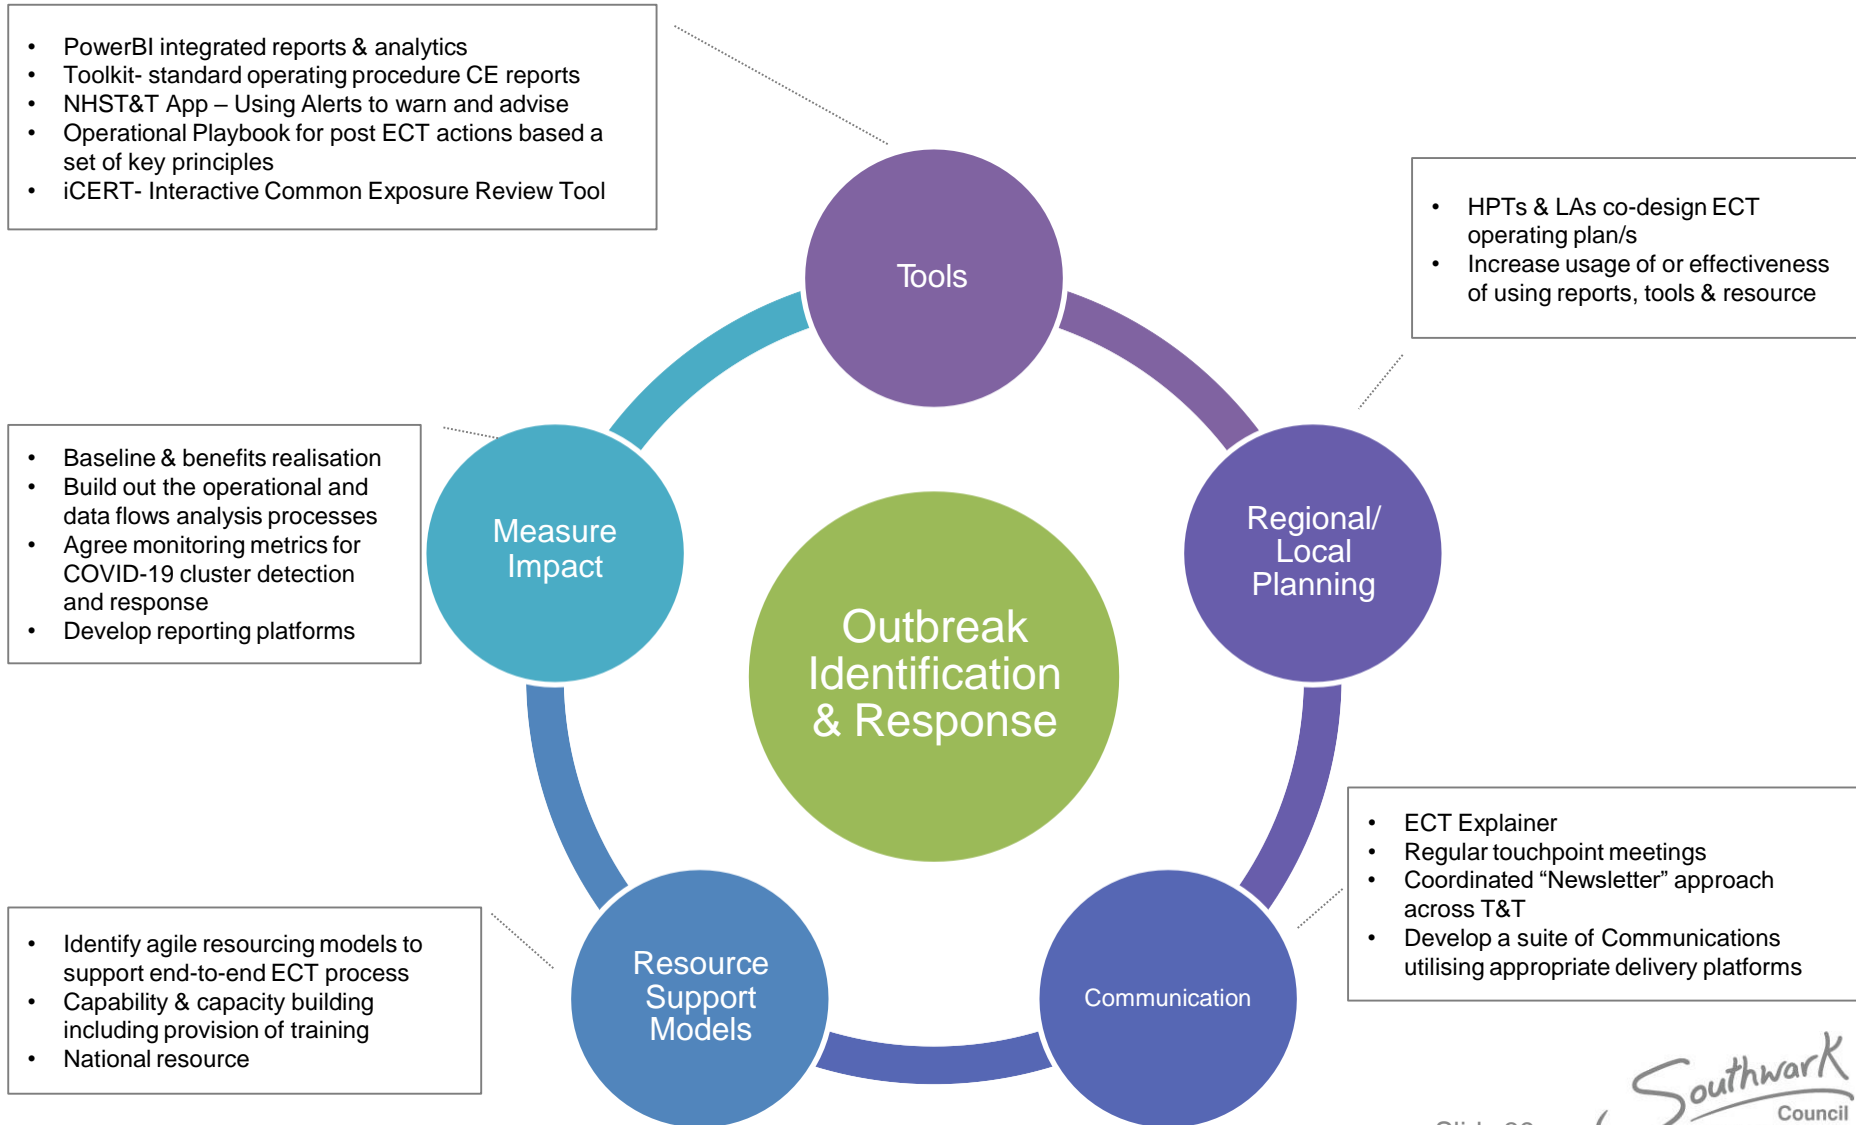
- PowerBI integrated reports & analytics
- Toolkit- standard operating procedure CE reports
- NHST&T App – Using Alerts to warn and advise
- Operational Playbook for post ECT actions based a set of key principles
- iCERT- Interactive Common Exposure Review Tool

Tools

- HPTs & LAs co-design ECT operating plan/s
- Increase usage of or effectiveness of using reports, tools & resource

- Baseline & benefits realisation
- Build out the operational and data flows analysis processes
- Agree monitoring metrics for COVID-19 cluster detection and response
- Develop reporting platforms

Measure Impact

Outbreak Identification & Response

Regional/ Local Planning

- ECT Explainer
- Regular touchpoint meetings
- Coordinated “Newsletter” approach across T&T
- Develop a suite of Communications utilising appropriate delivery platforms

- Identify agile resourcing models to support end-to-end ECT process
- Capability & capacity building including provision of training
- National resource

Resource Support Models

Communication

Southwark Council

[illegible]